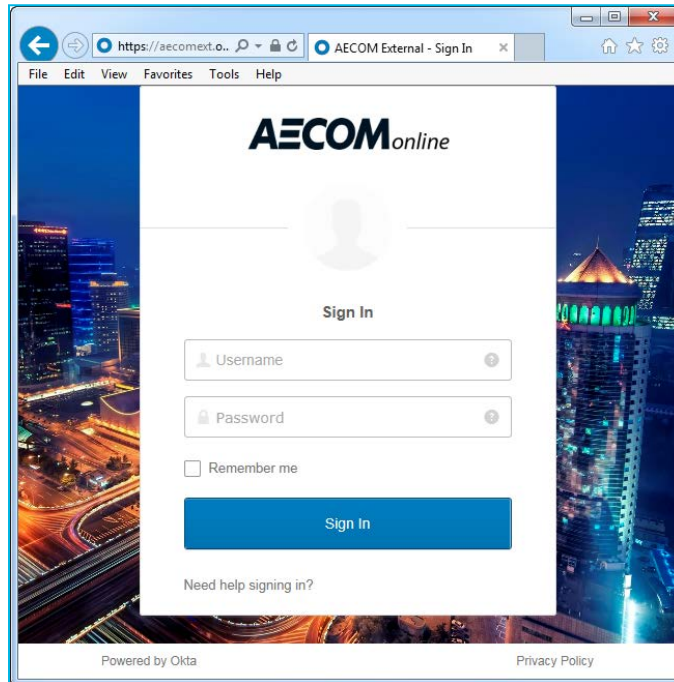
https://aecomext.o..
AECOM External - Sign In
File Edit View Favorites Tools Help

AECOMonline

Sign In

Username

Password

Remember me

Sign In

Need help signing in?

Powered by Okta
Privacy Policy